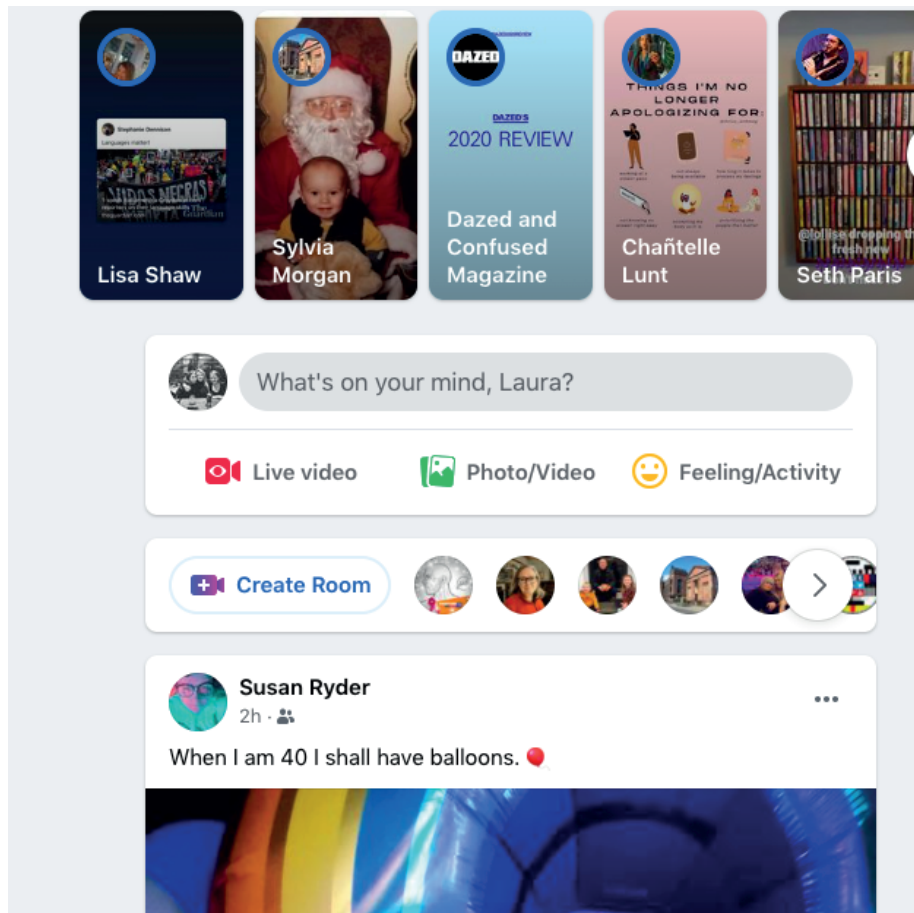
Stephanie Dennison

Languages matter!

VIDAS NEGRAS

Guardian

Lisa Shaw

Sylvia Morgan

DAZED

DAZED'S

2020 REVIEW

Dazed and Confused Magazine

THINGS I'M NO LONGER APOLOGIZING FOR:

Chañtelle Lunt

@lollise dropping the fresh new

Seth Paris

What's on your mind, Laura?

Live video

Photo/Video

Feeling/Activity

Create Room

Susan Ryder

2h ·

When I am 40 I shall have balloons. 🎈